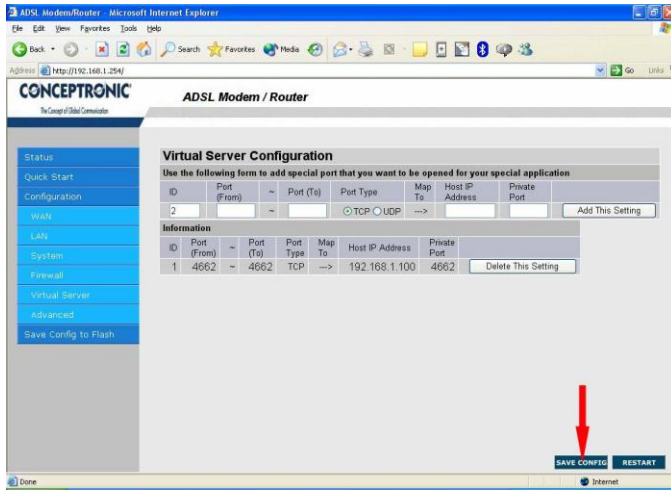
ADSL Modem/Router - Microsoft Internet Explorer

File Edit View Favorites Tools Help

Back Search Favorites Media

Address http://192.168.1.254/ Go Links

CONCEPTRONIC
The Concept of Global Communication

ADSL Modem / Router

Status
Quick Start
Configuration
WAN
LAN
System
Firewall
Virtual Server
Advanced
Save Config to Flash

Virtual Server Configuration

Use the following form to add special port that you want to be opened for your special application

| ID | Port (From) | ~ | Port (To) | Port Type | Map To | Host IP Address | Private Port | |
|---|---|---|---|---|---|---|---|---|
| 2 | | ~ | | TCP UDP | ---> | | | Add This Setting |

Information

| ID | Port (From) | ~ | Port (To) | Port Type | Map To | Host IP Address | Private Port | |
|---|---|---|---|---|---|---|---|---|
| 1 | 4662 | ~ | 4662 | TCP | ---> | 192.168.1.100 | 4662 | Delete This Setting |

SAVE CONFIG RESTART

Done Internet